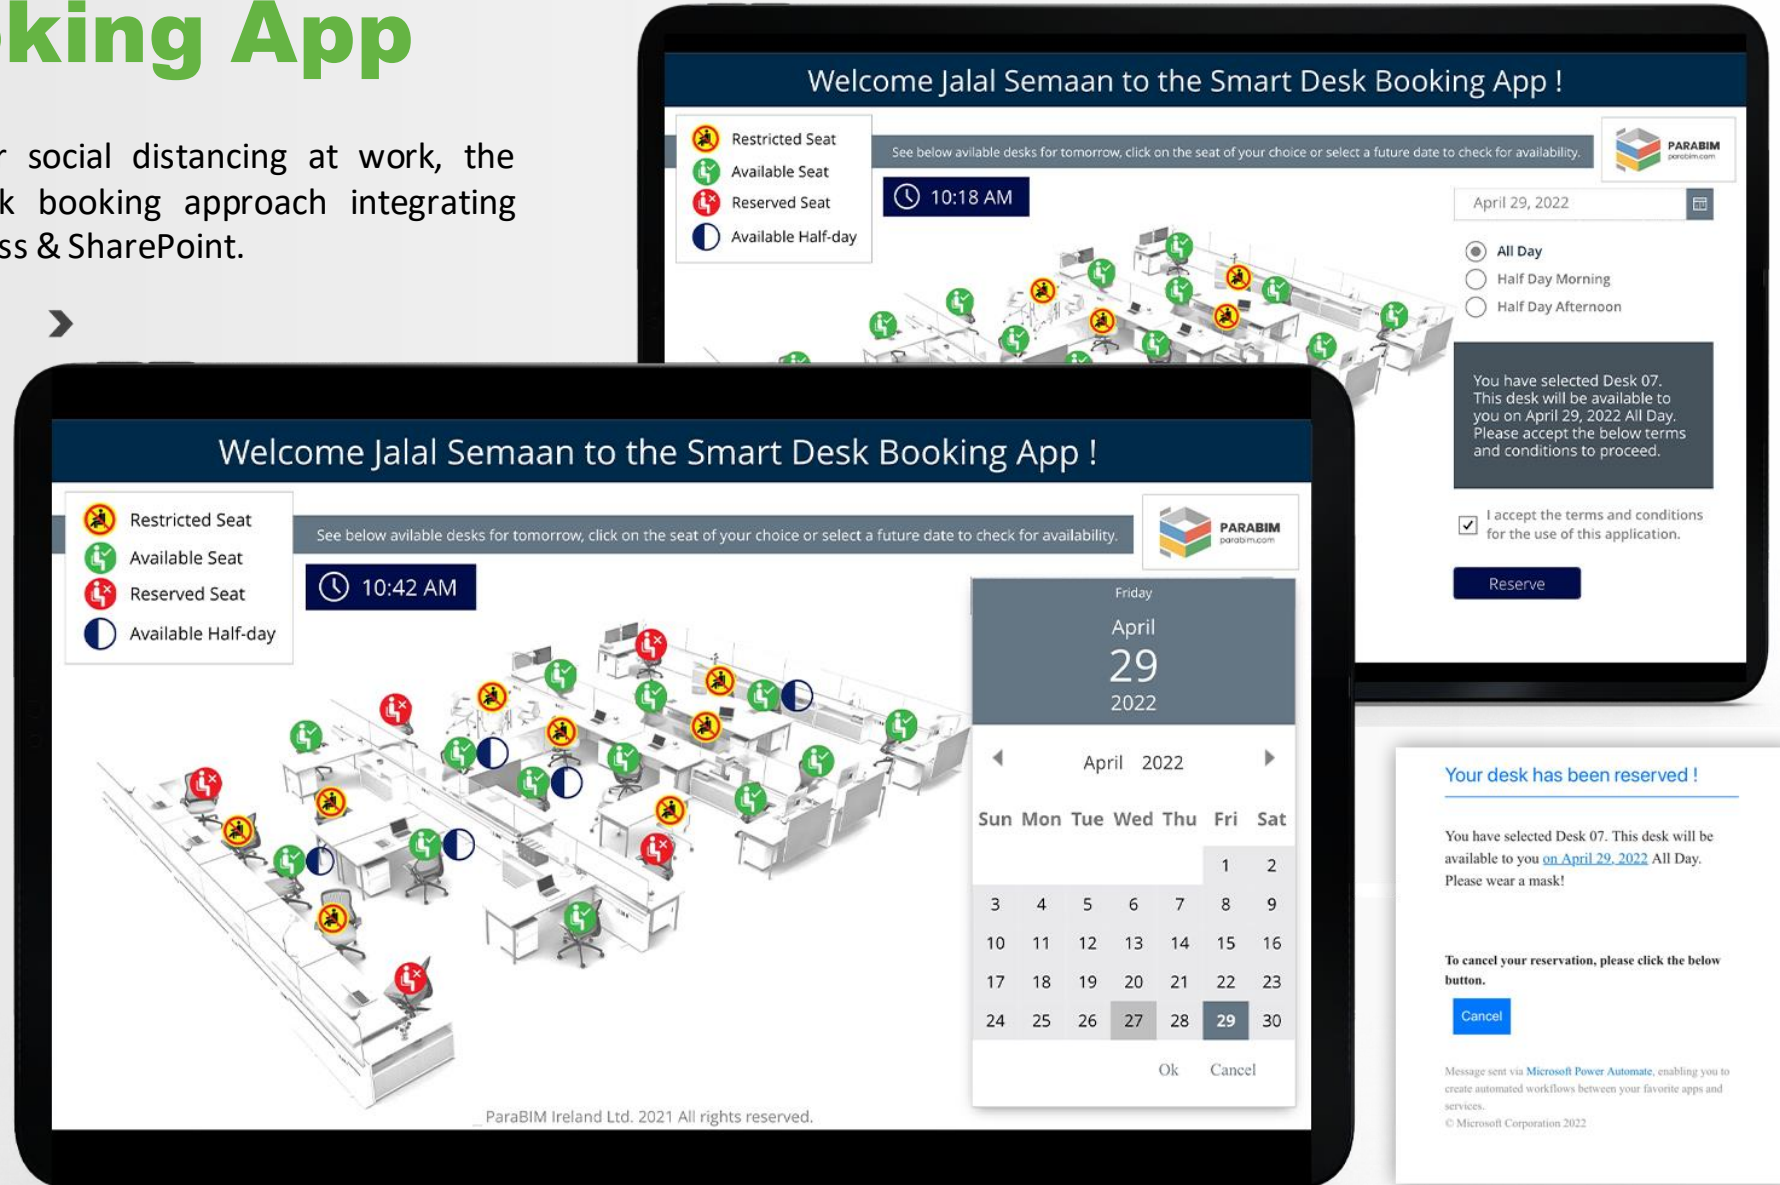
king App

r social distancing at work, the k booking approach integrating ss & SharePoint.

Welcome Jalal Semaan to the Smart Desk Booking App !

Restricted Seat
Available Seat
Reserved Seat
Available Half-day

See below avilable desks for tomorrow, click on the seat of your choice or select a future date to check for availability.

PARABIM
parabim.com

10:18 AM

April 29, 2022

All Day
Half Day Morning
Half Day Afternoon

You have selected Desk 07. This desk will be available to you on April 29, 2022 All Day. Please accept the below terms and conditions to proceed.

I accept the terms and conditions for the use of this application.

Reserve

Welcome Jalal Semaan to the Smart Desk Booking App !

Restricted Seat
Available Seat
Reserved Seat
Available Half-day

See below avilable desks for tomorrow, click on the seat of your choice or select a future date to check for availability.

PARABIM
parabim.com

10:42 AM

Friday
April
29
2022

April 2022

| Sun | Mon | Tue | Wed | Thu | Fri | Sat |
|---|---|---|---|---|---|---|
| | | | | | 1 | 2 |
| 3 | 4 | 5 | 6 | 7 | 8 | 9 |
| 10 | 11 | 12 | 13 | 14 | 15 | 16 |
| 17 | 18 | 19 | 20 | 21 | 22 | 23 |
| 24 | 25 | 26 | 27 | 28 | 29 | 30 |

Ok Cancel

_ParaBIM Ireland Ltd. 2021 All rights reserved.

Your desk has been reserved !

You have selected Desk 07. This desk will be available to you on April 29, 2022 All Day. Please wear a mask!

To cancel your reservation, please click the below button.

Cancel

Message sent via Microsoft Power Automate, enabling you to create automated workflows between your favorite apps and services.
© Microsoft Corporation 2022